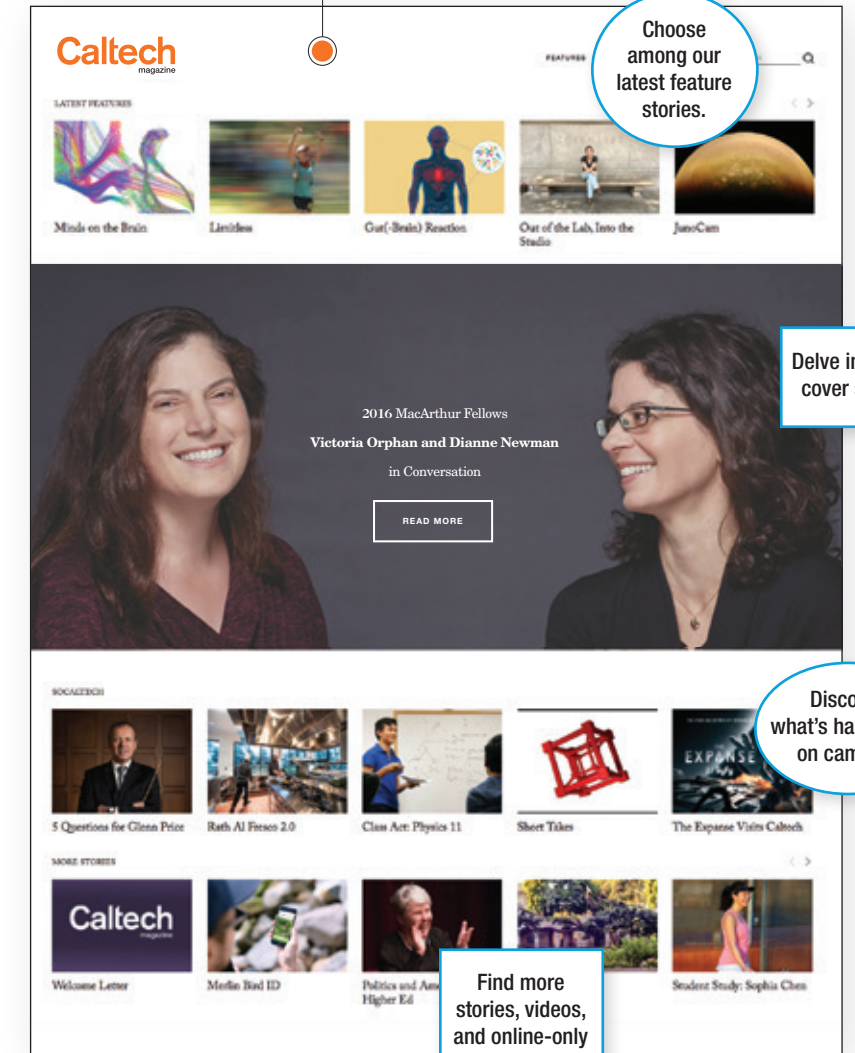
Caltech
magazine

FEATURES

Choose among our latest feature stories.

LATEST FEATURES

Minds on the Brain

Limitless

Gut(-Brain) Reaction

Out of the Lab, Into the Studio

JunoCam

Delve in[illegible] cover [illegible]

2016 MacArthur Fellows

Victoria Orphan and Dianne Newman

in Conversation

READ MORE

SOCALTECH

Disco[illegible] what's ha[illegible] on cam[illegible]

5 Questions for Glenn Price

Rath Al Fresco 2.0

Class Act: Physics 11

Short Takes

The Expanse Visits Caltech

EXPANSE

MORE STORIES

Caltech
magazine

Welcome Letter

Merlin Bird ID

Politics and Am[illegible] Higher Ed

Student Study: Sophia Chen

Find more stories, videos, and online-only